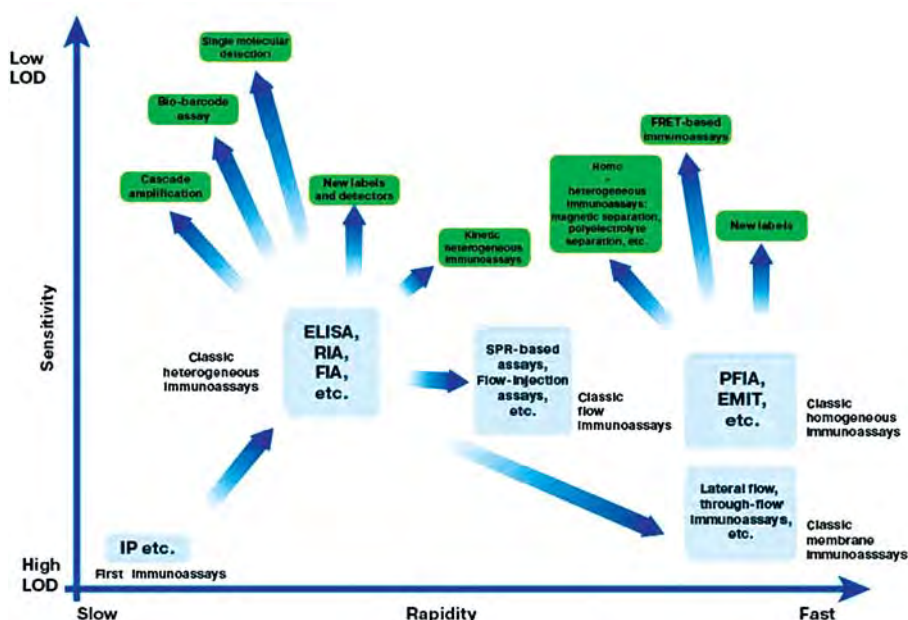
Low LOD

Single molecular detection

Bio-barcode assay

Cascade amplification

New labels and detectors

Kinetic heterogeneous immunoassays

Homo - heterogeneous immunoassays: magnetic separation, polyelectrolyte separation, etc.

FRET-based immunoassays

New labels

Sensitivity

Classic heterogeneous immunoassays

ELISA, RIA, FIA, etc.

SPR-based assays, Flow-injection assays, etc.

Classic flow immunoassays

PFIA, EMIT, etc.

Classic homogeneous immunoassays

Lateral flow, through-flow immunoassays, etc.

Classic membrane immunoasssays

High LOD

IP etc.

First immunoassays

Slow

Rapidity

Fast